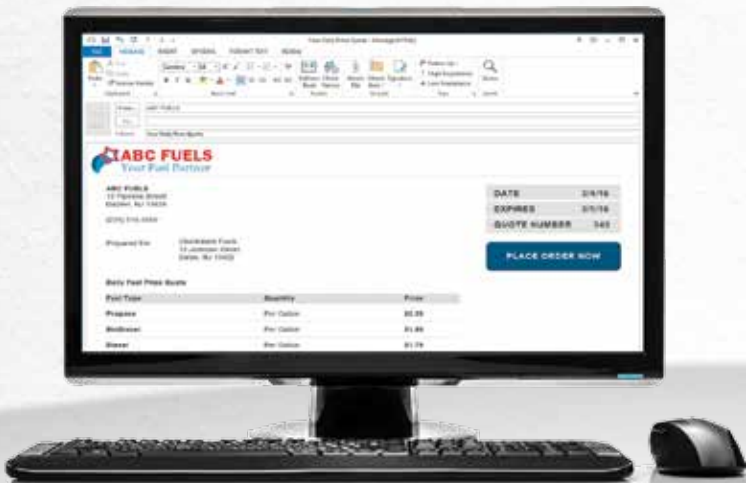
Your Daily Price Quote - Message (HTML)

FILE MESSAGE INSERT OPTIONS FORMAT TEXT REVIEW

From... ABC FUELS
To...
Subject: Your Daily Price Quote

ABC FUELS
Your Fuel Partner

ABC FUELS
12 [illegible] Street
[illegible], NJ 10425

(235) 516-0000

Prepared For: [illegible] Fuels
15 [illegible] Street
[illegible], NJ 10425

| DATE | 2/5/16 |
|---|---|
| EXPIRES | 2/7/16 |
| QUOTE NUMBER | 345 |

PLACE ORDER NOW

Daily Fuel Price Quote

| Fuel Type | Quantity | Price |
|---|---|---|
| Propane | Per Gallon | $2.05 |
| Biodiesel | Per Gallon | $1.89 |
| Diesel | Per Gallon | $1.79 |